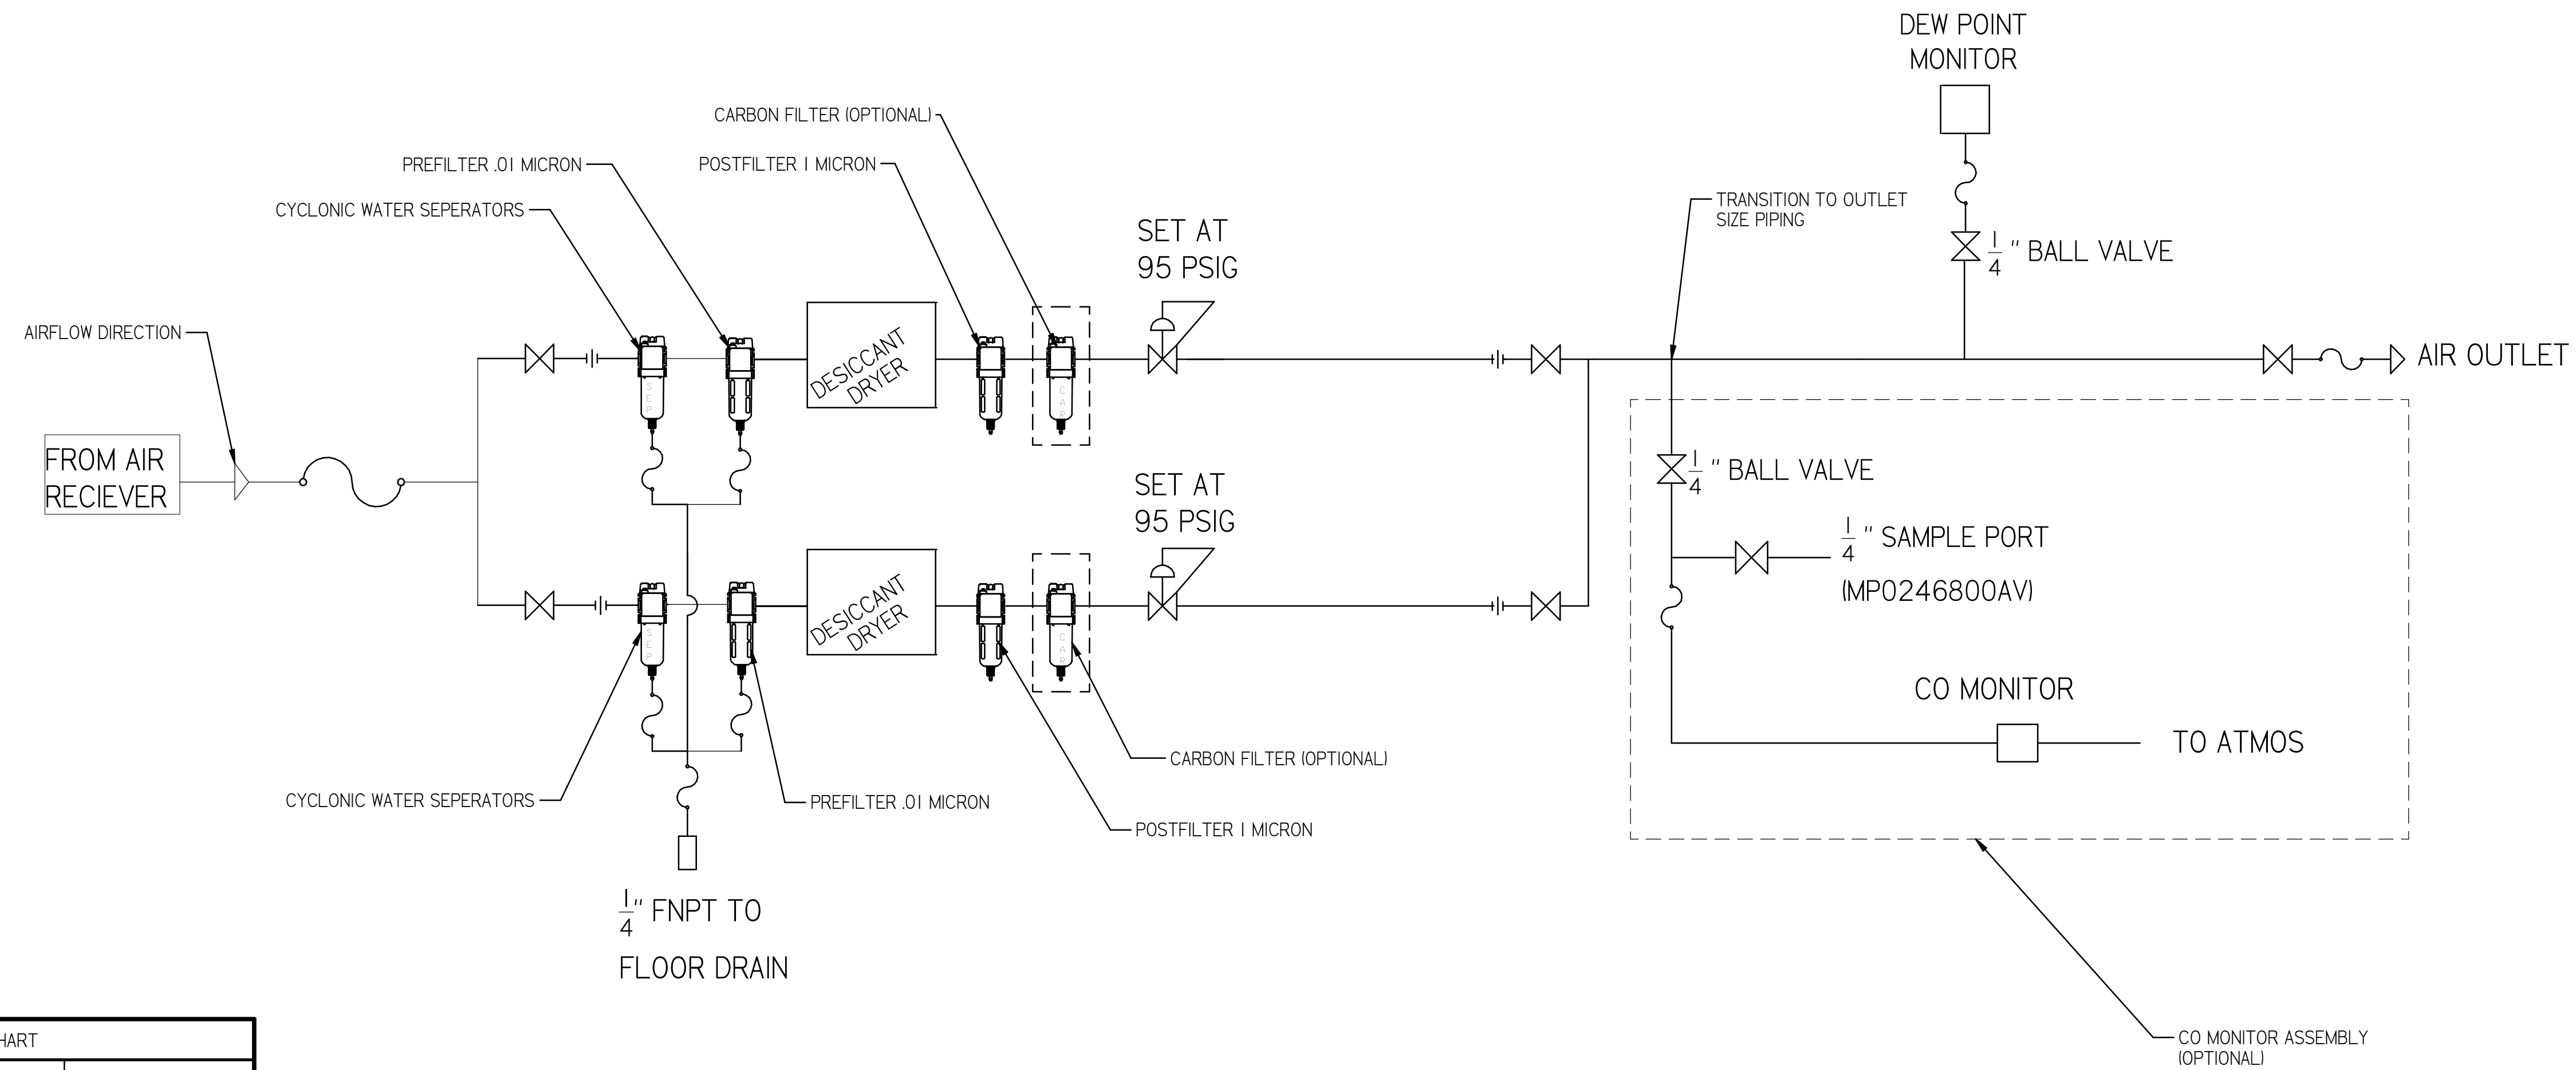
DEW POINT MONITOR

CARBON FILTER (OPTIONAL)

PREFILTER .01 MICRON

POSTFILTER 1 MICRON

CYCLONIC WATER SEPERATORS

TRANSITION TO OUTLET SIZE PIPING

$\frac{1}{4}$ " BALL VALVE

SET AT 95 PSIG

AIRFLOW DIRECTION

DESICCANT DRYER

AIR OUTLET

FROM AIR RECIEVER

SEP

CAR

$\frac{1}{4}$ " BALL VALVE

SET AT 95 PSIG

$\frac{1}{4}$ " SAMPLE PORT

(MP0246800AV)

DESICCANT DRYER

SEP

CAR

CO MONITOR

TO ATMOS

CARBON FILTER (OPTIONAL)

CYCLONIC WATER SEPERATORS

PREFILTER .01 MICRON

POSTFILTER 1 MICRON

$\frac{1}{4}$" FNPT TO

FLOOR DRAIN

HART

CO MONITOR ASSEMBLY (OPTIONAL)